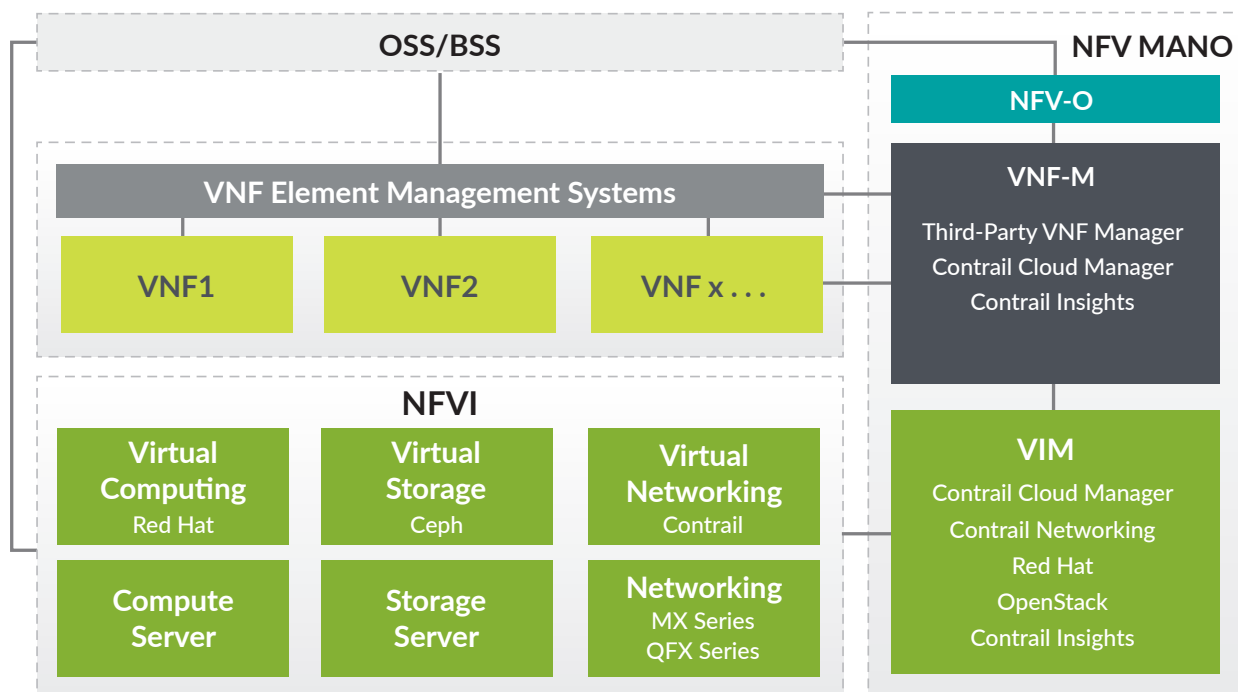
OSS/BSS

NFV MANO

NFV-O

VNF Element Management Systems

VNF-M

Third-Party VNF Manager
Contrail Cloud Manager
Contrail Insights

VNF1

VNF2

VNF x . . .

NFVI

Virtual Computing
Red Hat

Virtual Storage
Ceph

Virtual Networking
Contrail

VIM
Contrail Cloud Manager
Contrail Networking
Red Hat
OpenStack
Contrail Insights

Compute Server

Storage Server

Networking
MX Series
QFX Series